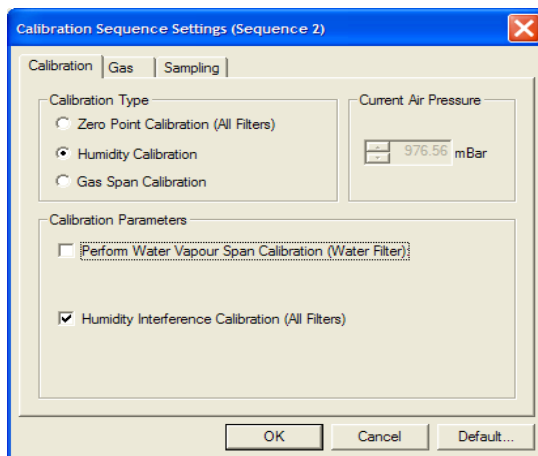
Calibration Sequence Settings (Sequence 2)

Calibration | Gas | Sampling

Calibration Type

Zero Point Calibration (All Filters)

Humidity Calibration

Gas Span Calibration

Current Air Pressure

976.56 mBar

Calibration Parameters

Perform Water Vapour Span Calibration (Water Filter)

Humidity Interference Calibration (All Filters)

OK | Cancel | Default...